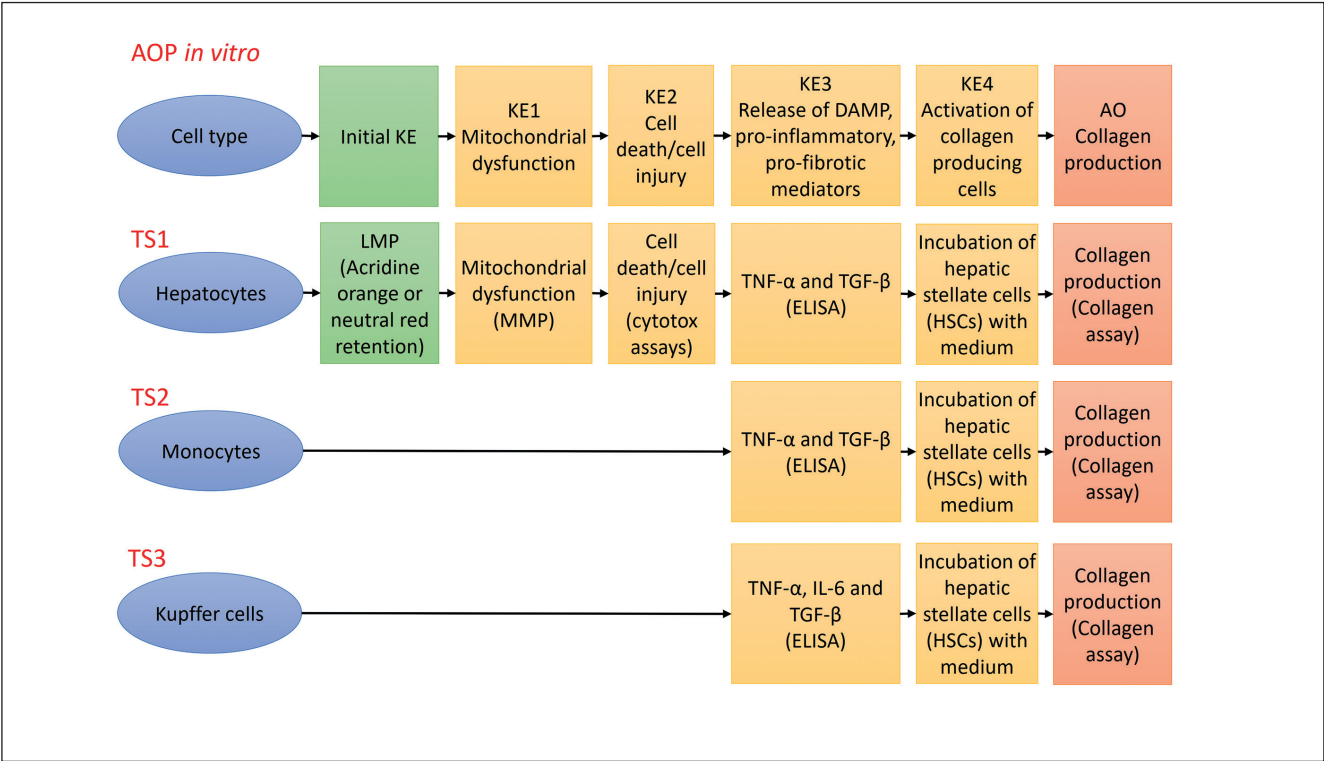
AOP in vitro

Cell type

Initial KE

KE1 Mitochondrial dysfunction

KE2 Cell death/cell injury

KE3 Release of DAMP, pro-inflammatory, pro-fibrotic mediators

KE4 Activation of collagen producing cells

AO Collagen production

TS1

Hepatocytes

LMP (Acridine orange or neutral red retention)

Mitochondrial dysfunction (MMP)

Cell death/cell injury (cytotox assays)

TNF-α and TGF-β (ELISA)

Incubation of hepatic stellate cells (HSCs) with medium

Collagen production (Collagen assay)

TS2

Monocytes

TNF-α and TGF-β (ELISA)

Incubation of hepatic stellate cells (HSCs) with medium

Collagen production (Collagen assay)

TS3

Kupffer cells

TNF-α, IL-6 and TGF-β (ELISA)

Incubation of hepatic stellate cells (HSCs) with medium

Collagen production (Collagen assay)